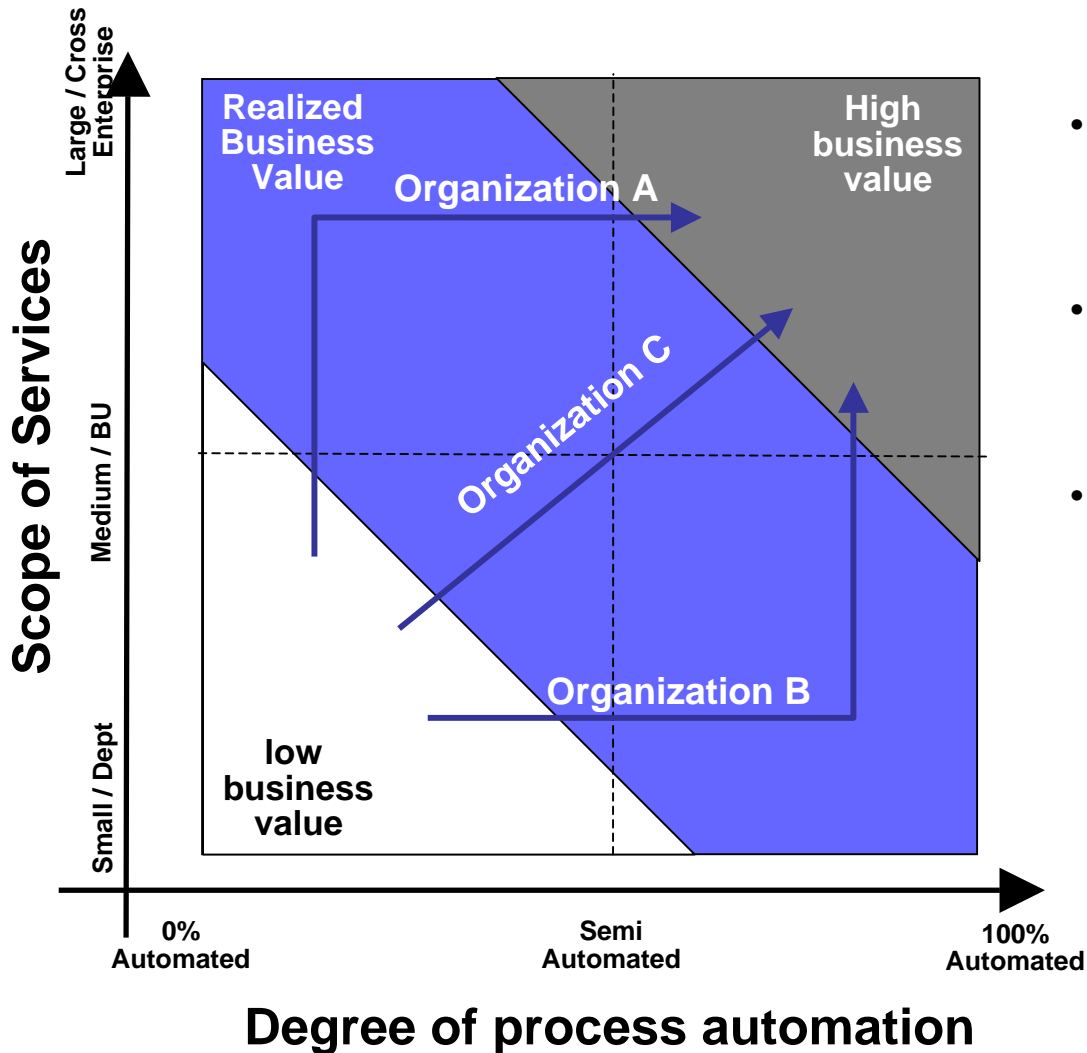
Large / Cross Enterprise

Scope of Services

Medium / BU

Small / Dept

Realized Business Value

High business value

Organization A

Organization C

Organization B

low business value

0% Automated

Semi Automated

100% Automated

Degree of process automation

•

•

•